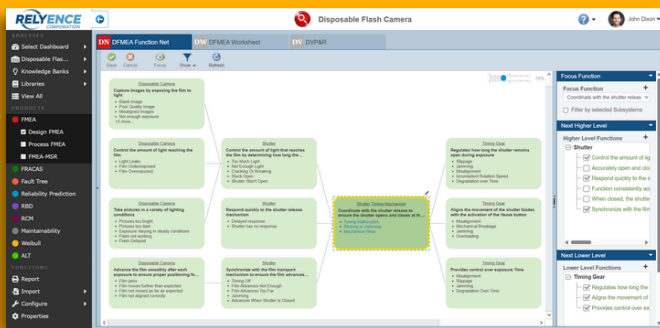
RELYENCE CORPORATION

Disposable Flash Camera

John Dixon

ANALYSIS
Select Dashboard
Disposable Fla...
Knowledge Banks
Libraries
View All
PRODUCTS
FMEA
Design FMEA
Process FMEA
FMEA-MSR
FRACAS
Fault Tree
Reliability Prediction
RBD
RCM
Maintainability
Weibull
ALT
FUNCTIONS
Report
Import
Configure
Properties

DN DFMEA Function Net
DW DFMEA Worksheet
DV DVP&R

Save Cancel Focus Show Refresh

Disposable Camera
Capture images by exposing the film to light
• Blank Image
• Poor Quality Image
• Misaligned Images
• Not enough exposure
(3 more...

Disposable Camera
Control the amount of light reaching the film
• Light Leaks
• Film Underexposed
• Film Overexposed

Disposable Camera
Take pictures in a variety of lighting conditions
• Pictures too bright
• Pictures too dark
• Exposure Varying in steady conditions
• Flash not working
• Flash Delayed

Disposable Camera
Advance the film smoothly after each exposure to ensure proper positioning fo...
• Film jams
• Film moves further than expected
• Film not moved as far as expected
• Film not aligned correctly

Shutter
Control the amount of light that reaches the film by determining how long the ...
• Too Much Light
• Not Enough Light
• Cracking Or Breaking
• Stuck Open
• Shutter Won't Open

Shutter
Respond quickly to the shutter release mechanism
• Delayed response
• Shutter has no response

Shutter
Synchronize with the film transport mechanism to ensure the film advances...
• Timing Off
• Film Advances Not Enough
• Film Advances Too Far
• Jamming
• Advance When Shutter Is Closed

Shutter Timing Mechanism
Coordinate with the shutter release to ensure the shutter opens and closes at th...
• Timing Malfunction
• Binding or Jamming
• Mechanical Wear

Timing Gear
Regulates how long the shutter remains open during exposure
• Slippage
• Jamming
• Misalignment
• Inconsistent Rotation Speed
• Degradation over Time

Timing Gear
Aligns the movement of the shutter blades with the activation of the release button
• Misalignment
• Mechanical Breakage
• Jamming
• Overloading

Timing Gear
Provides control over exposure Time
• Slippage
• Jamming
• Degradation Over Time

Focus Function
Focus Function
Coordinate with the shutter releas
Filter by selected Subsystems

Next Higher Level
Higher Level Functions
Shutter
Control the amount of lig
Accurately open and clos
Respond quickly to the s
Function consistently acr
When closed, the shutter
Synchronize with the film

Next Lower Level
Lower Level Functions
Timing Gear
Regulates how long the
Aligns the movement of th
Provides control over ex